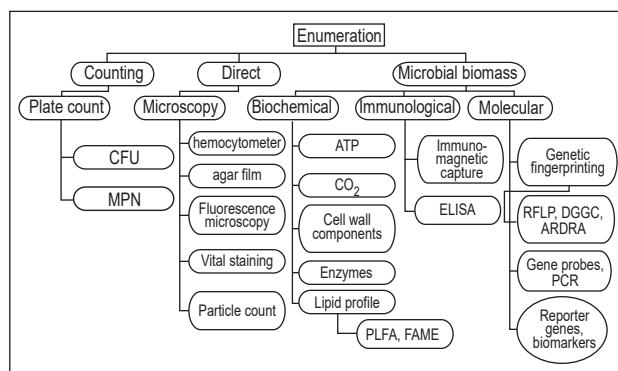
Enumeration
Counting
Direct
Microbial biomass
Plate count
Microscopy
Biochemical
Immunological
Molecular
CFU
MPN
hemocytometer
agar film
Fluorescence microscopy
Vital staining
Particle count
ATP
$CO_2$
Cell wall components
Enzymes
Lipid profile
PLFA, FAME
Immunomagnetic capture
ELISA
Genetic fingerprinting
RFLP, DGGC, ARDRA
Gene probes, PCR
Reporter genes, biomarkers